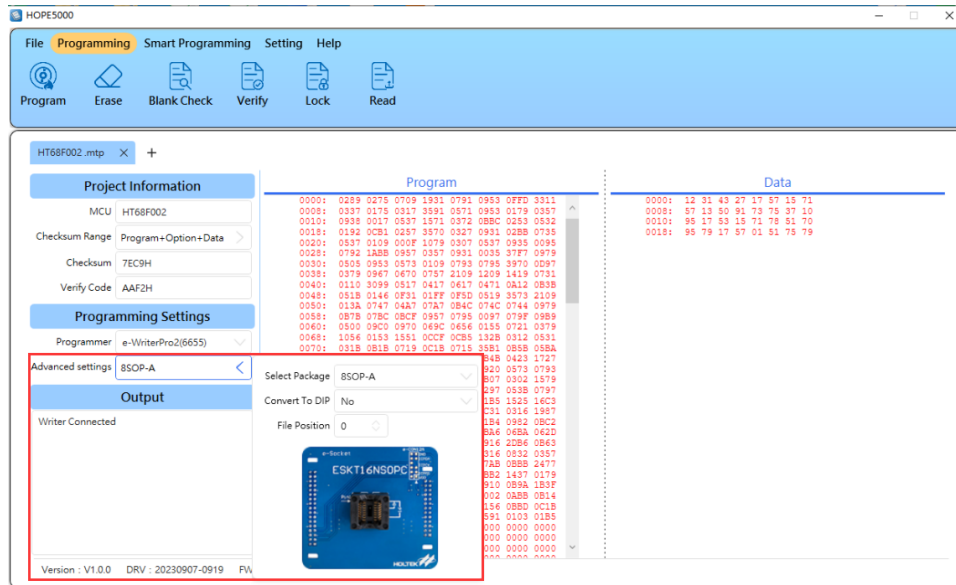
HOPE5000

File Programming Smart Programming Setting Help

Program Erase Blank Check Verify Lock Read

HT68F002.mtp ×

Project Information

MCU HT68F002

Checksum Range Program+Option+Data

Checksum 7EC9H

Verify Code AAF2H

Programming Settings

Programmer e-WriterPro2(6655)

Advanced settings 8SOP-A

Output

Writer Connected

Version : V1.0.0 DRV : 20230907-0919 FW

Program

0000: 0289 0275 0709 1931 0791 0953 0FFD 3311
0008: 0337 0175 0317 3591 0571 0953 0179 0357
0010: 0938 0017 0537 1571 0372 0BBC 0253 0532
0018: 0192 0CB1 0257 3570 0327 0931 02BB 0735
0020: 0537 0109 000F 1079 0307 0537 0935 0095
0028: 0792 1ABB 0957 0357 0931 0035 37F7 0979
0030: 0505 0953 0573 0109 0793 0795 3970 0D97
0038: 0379 0967 0670 0757 2109 1209 1419 0731
0040: 0110 3099 0517 0417 0617 0471 0A12 0B3B
0048: 051B 0146 0F31 01FF 0F5D 0519 3573 2109
0050: 013A 0747 04A7 07A7 0B4C 074C 0744 0979
0058: 0B7B 07BC 0BCF 0957 0795 0097 079F 09B9
0060: 0500 09C0 0970 069C 0656 0155 0721 0379
0068: 1056 0153 1551 0CCF 0CB5 132B 0312 0531
0070: 031B 0B1B 0719 0C1B 0715 35B1 0B5B 05BA

Data

0000: 12 31 43 27 17 57 15 71
0008: 57 13 50 91 73 75 37 10
0010: 95 17 53 15 71 78 51 70
0018: 95 79 17 57 01 51 75 79

Select Package 8SOP-A

Convert To DIP No

File Position 0

e-Socket
ESKT16NSOPC
HOLTEK